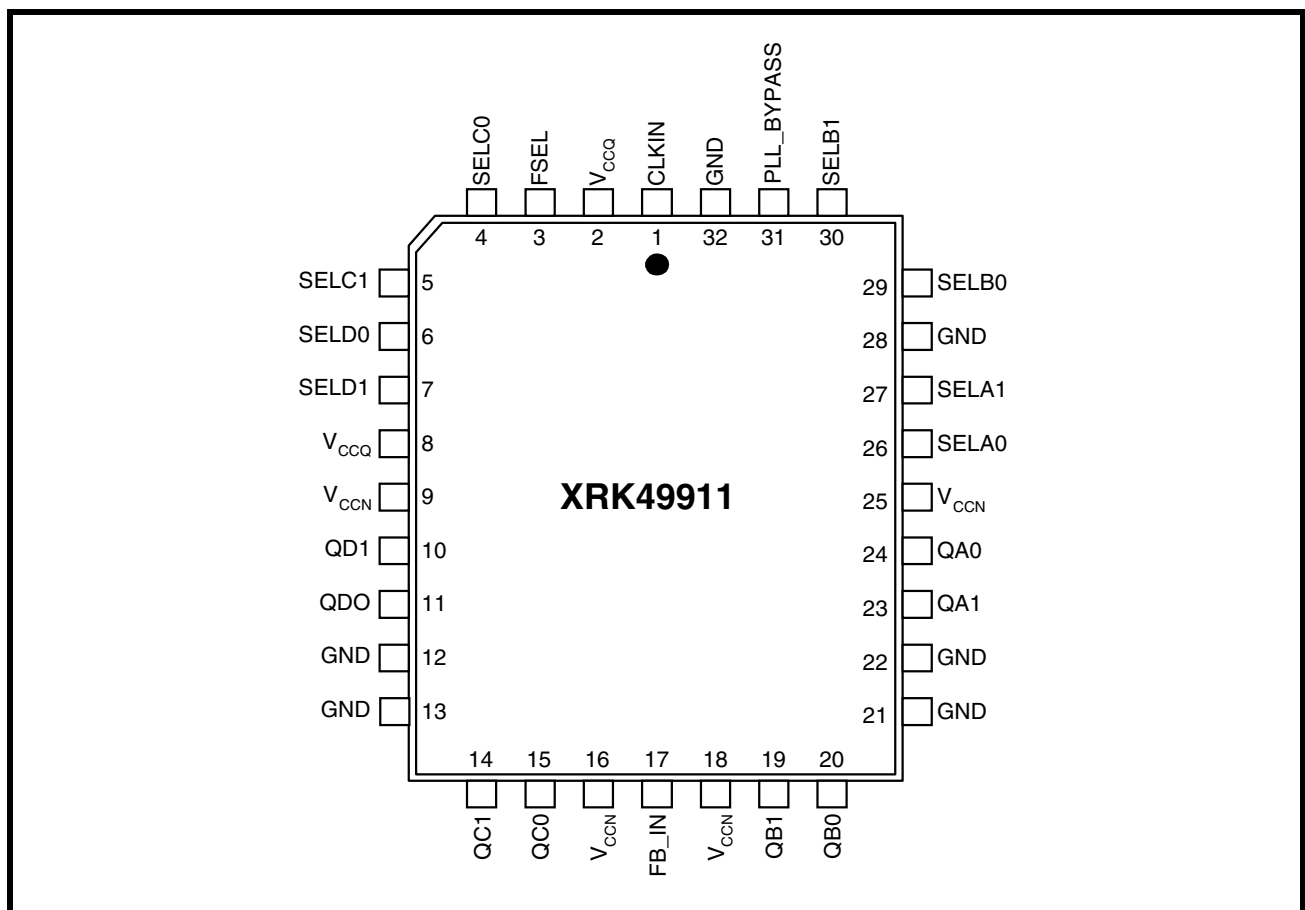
SELC0 FSEL $V_{CCQ}$ CLKIN GND PLL_BYPASS SELB1

4 3 2 1 32 31 30

SELC1 5
SELD0 6
SELD1 7
$V_{CCQ}$ 8
$V_{CCN}$ 9
QD1 10
QDO 11
GND 12
GND 13

29 SELB0
28 GND
27 SELA1
26 SELA0
25 $V_{CCN}$
24 QA0
23 QA1
22 GND
21 GND

XRK49911

14 15 16 17 18 19 20

QC1 QC0 $V_{CCN}$ FB_IN $V_{CCN}$ QB1 QB0